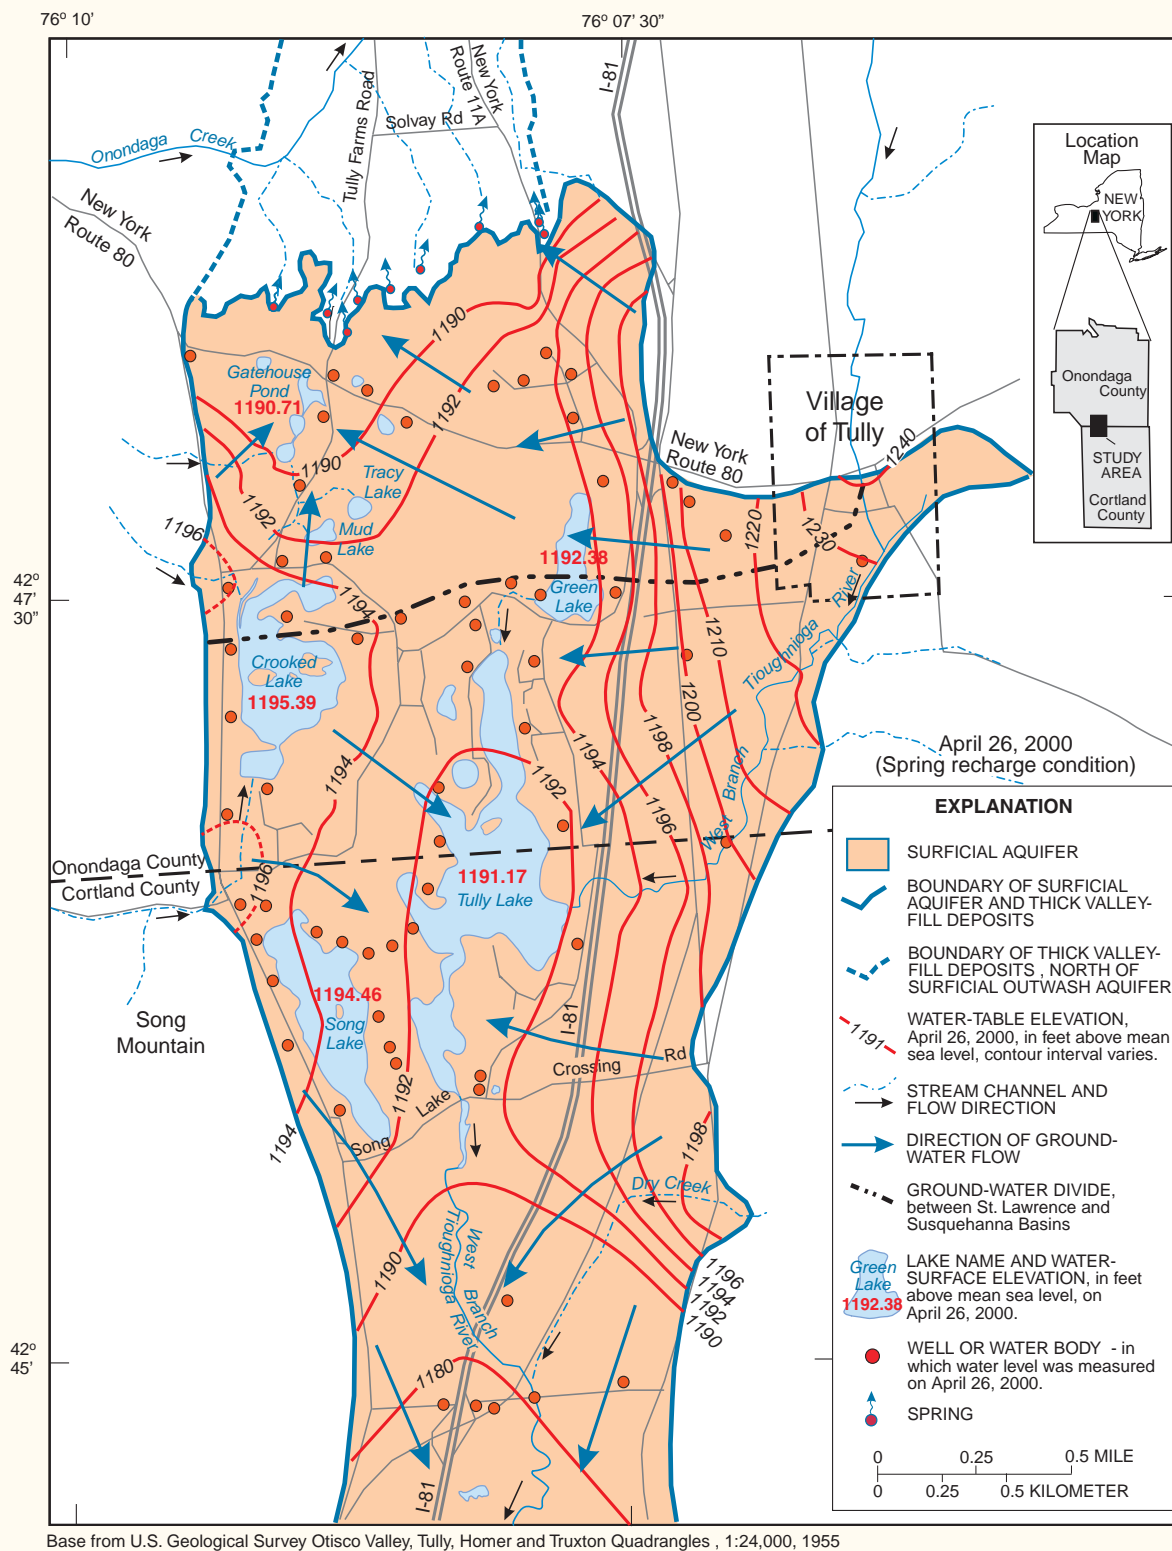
76º 10'

76º 07' 30"

I-81

New York Route 11A

Solvay Rd

Tully Farms Road

Onondaga Creek

New York Route 80

Location Map

NEW YORK

Onondaga County

STUDY AREA

Cortland County

Gatehouse Pond
1190.71

1190

1192

1190

Tracy Lake

Mud Lake

1192

1196

1194

Village of Tully

New York Route 80

1240

1230

1220

1192.38

Green Lake

Tioughnioga River

1210

1200

1198

1194

1192

1196

42º 47' 30"

Crooked Lake
1195.39

1194

West Branch

April 26, 2000
(Spring recharge condition)

EXPLANATION

SURFICIAL AQUIFER

BOUNDARY OF SURFICIAL AQUIFER AND THICK VALLEY-FILL DEPOSITS

BOUNDARY OF THICK VALLEY-FILL DEPOSITS , NORTH OF SURFICIAL OUTWASH AQUIFER

1191 WATER-TABLE ELEVATION, April 26, 2000, in feet above mean sea level, contour interval varies.

STREAM CHANNEL AND FLOW DIRECTION

DIRECTION OF GROUND-WATER FLOW

GROUND-WATER DIVIDE, between St. Lawrence and Susquehanna Basins

Green Lake 1192.38 LAKE NAME AND WATER-SURFACE ELEVATION, in feet above mean sea level, on April 26, 2000.

WELL OR WATER BODY - in which water level was measured on April 26, 2000.

SPRING

0 0.25 0.5 MILE

0 0.25 0.5 KILOMETER

Onondaga County
Cortland County

1196

1191.17
Tully Lake

1194.46
Song Lake

Song Mountain

I-81

Crossing Rd

1192

Lake

Song

1194

1198

Dry Creek

West Branch Tioughnioga River

1196
1194
1192
1190

1190

1180

42º 45'

I-81

Base from U.S. Geological Survey Otisco Valley, Tully, Homer and Truxton Quadrangles , 1:24,000, 1955